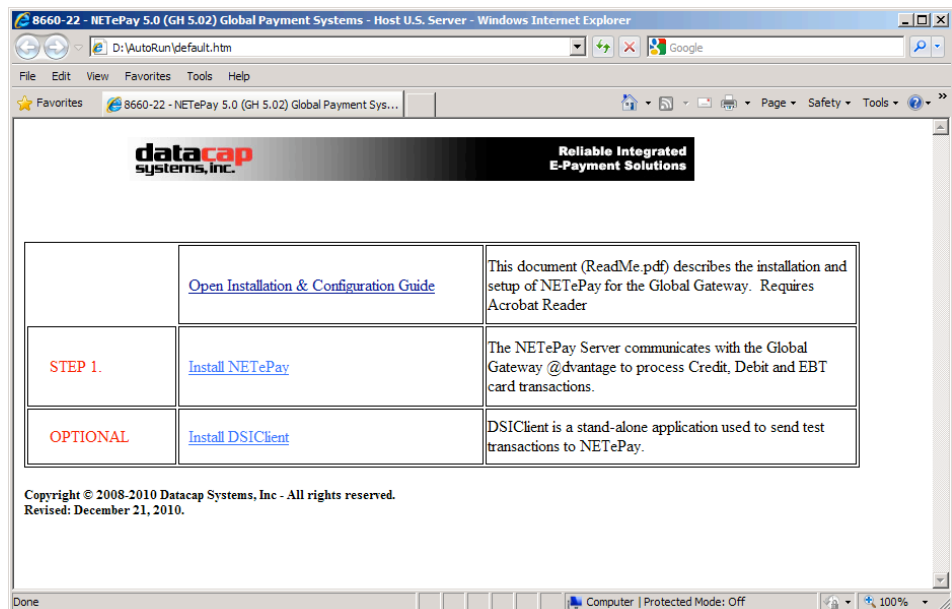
8660-22 - NETePay 5.0 (GH 5.02) Global Payment Systems - Host U.S. Server - Windows Internet Explorer

D:\AutoRun\default.htm

Google

File Edit View Favorites Tools Help

Favorites 8660-22 - NETePay 5.0 (GH 5.02) Global Payment Sys...

Page Safety Tools

datacap systems, inc.

Reliable Integrated E-Payment Solutions

| | Open Installation & Configuration Guide | This document (ReadMe.pdf) describes the installation and setup of NETePay for the Global Gateway. Requires Acrobat Reader |
|---|---|---|
| STEP 1. | Install NETePay | The NETePay Server communicates with the Global Gateway @dvantage to process Credit, Debit and EBT card transactions. |
| OPTIONAL | Install DSIClient | DSIClient is a stand-alone application used to send test transactions to NETePay. |

Copyright © 2008-2010 Datacap Systems, Inc - All rights reserved.
Revised: December 21, 2010.

Done Computer | Protected Mode: Off 100%